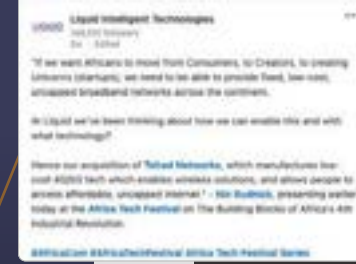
LIQUID
Liquid Intelligent Technologies
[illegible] followers
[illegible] · Edited

"If we want Africans to move from Consumers, to Creators, to creating Unicorns (startups), we need to be able to provide fixed, low-cost, uncapped broadband networks across the continent.

At Liquid we've been thinking about how we can enable this and with what technology?

Hence our acquisition of "Telrad Networks, which manufactures low-cost 4G/5G tech which enables wireless solutions, and allows people to access affordable, uncapped internet." - Nic Rudnick, presenting earlier today at the Africa Tech Festival on The Building Blocks of Africa's 4th Industrial Revolution.

#AfricaCom #AfricaTechFestival Africa Tech Festival Series